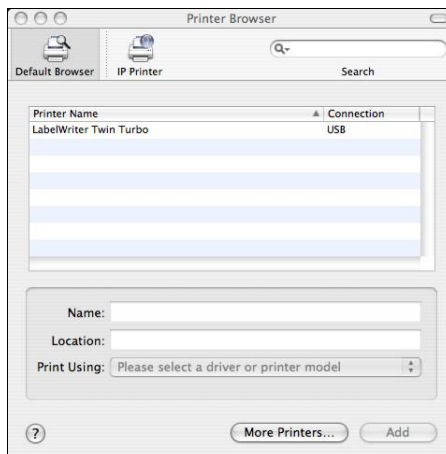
Printer Browser

Default Browser IP Printer

Q

Search

| Printer Name | Connection |
|---|---|
| LabelWriter Twin Turbo | USB |

Name:

Location:

Print Using: Please select a driver or printer model

?

More Printers...

Add